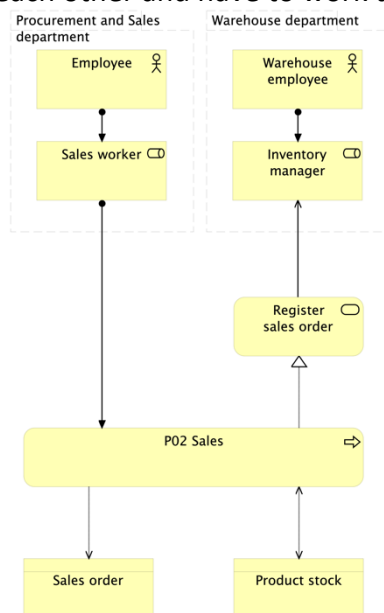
each other and have to work t

Procurement and Sales department

Warehouse department

Employee

Warehouse employee

Sales worker

Inventory manager

Register sales order

P02 Sales

Sales order

Product stock